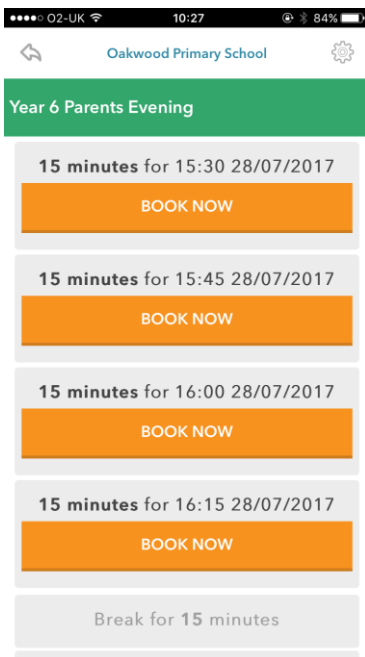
●●●●○ O2-UK 10:27 84%

Oakwood Primary School

Year 6 Parents Evening

**15 minutes** for 15:30 28/07/2017

BOOK NOW

**15 minutes** for 15:45 28/07/2017

BOOK NOW

**15 minutes** for 16:00 28/07/2017

BOOK NOW

**15 minutes** for 16:15 28/07/2017

BOOK NOW

Break for **15** minutes